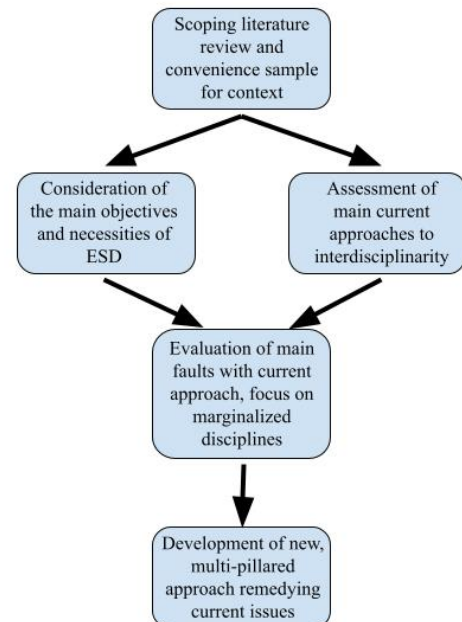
Scoping literature review and convenience sample for context

Consideration of the main objectives and necessities of ESD

Assessment of main current approaches to interdisciplinarity

Evaluation of main faults with current approach, focus on marginalized disciplines

Development of new, multi-pillared approach remedying current issues